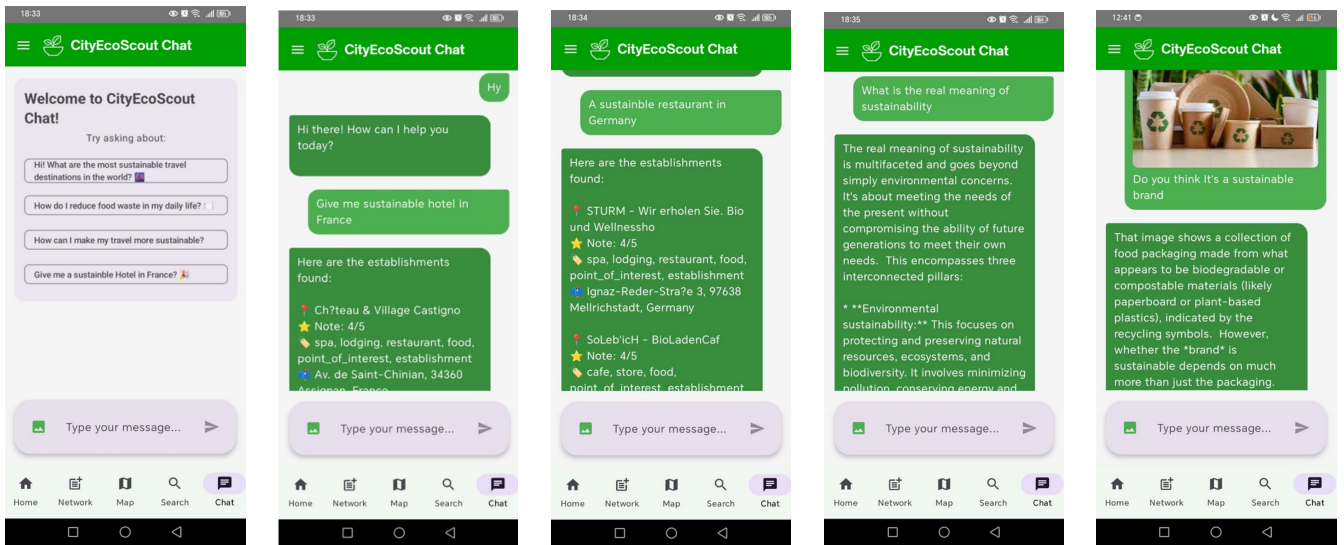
18:33

CityEcoScout Chat

Welcome to CityEcoScout Chat!

Try asking about:

Hi! What are the most sustainable travel destinations in the world? 🌆

How do I reduce food waste in my daily life? 🍽️

How can I make my travel more sustainable?

Give me a sustainble Hotel in France? 🎉

Type your message...

Home Network Map Search Chat

18:33

CityEcoScout Chat

Hy

Hi there! How can I help you today?

Give me sustainable hotel in France

Here are the establishments found:

📍 Ch?teau & Village Castigno
⭐ Note: 4/5
🏷️ spa, lodging, restaurant, food, point_of_interest, establishment
🇪🇺 Av. de Saint-Chinian, 34360 Assignan, France

Type your message...

Home Network Map Search Chat

18:34

CityEcoScout Chat

A sustainble restaurant in Germany

Here are the establishments found:

📍 STURM - Wir erholen Sie. Bio und Wellnessho
⭐ Note: 4/5
🏷️ spa, lodging, restaurant, food, point_of_interest, establishment
🇪🇺 Ignaz-Reder-Stra?e 3, 97638 Mellrichstadt, Germany

📍 SoLeb'icH - BioLadenCaf
⭐ Note: 4/5
🏷️ cafe, store, food, point_of_interest, establishment

Type your message...

Home Network Map Search Chat

18:35

CityEcoScout Chat

What is the real meaning of sustainability

The real meaning of sustainability is multifaceted and goes beyond simply environmental concerns. It's about meeting the needs of the present without compromising the ability of future generations to meet their own needs. This encompasses three interconnected pillars:

* **Environmental sustainability:** This focuses on protecting and preserving natural resources, ecosystems, and biodiversity. It involves minimizing pollution, conserving energy and

Type your message...

Home Network Map Search Chat

12:41

CityEcoScout Chat

Do you think It's a sustainable brand

That image shows a collection of food packaging made from what appears to be biodegradable or compostable materials (likely paperboard or plant-based plastics), indicated by the recycling symbols. However, whether the *brand* is sustainable depends on much more than just the packaging.

Type your message...

Home Network Map Search Chat